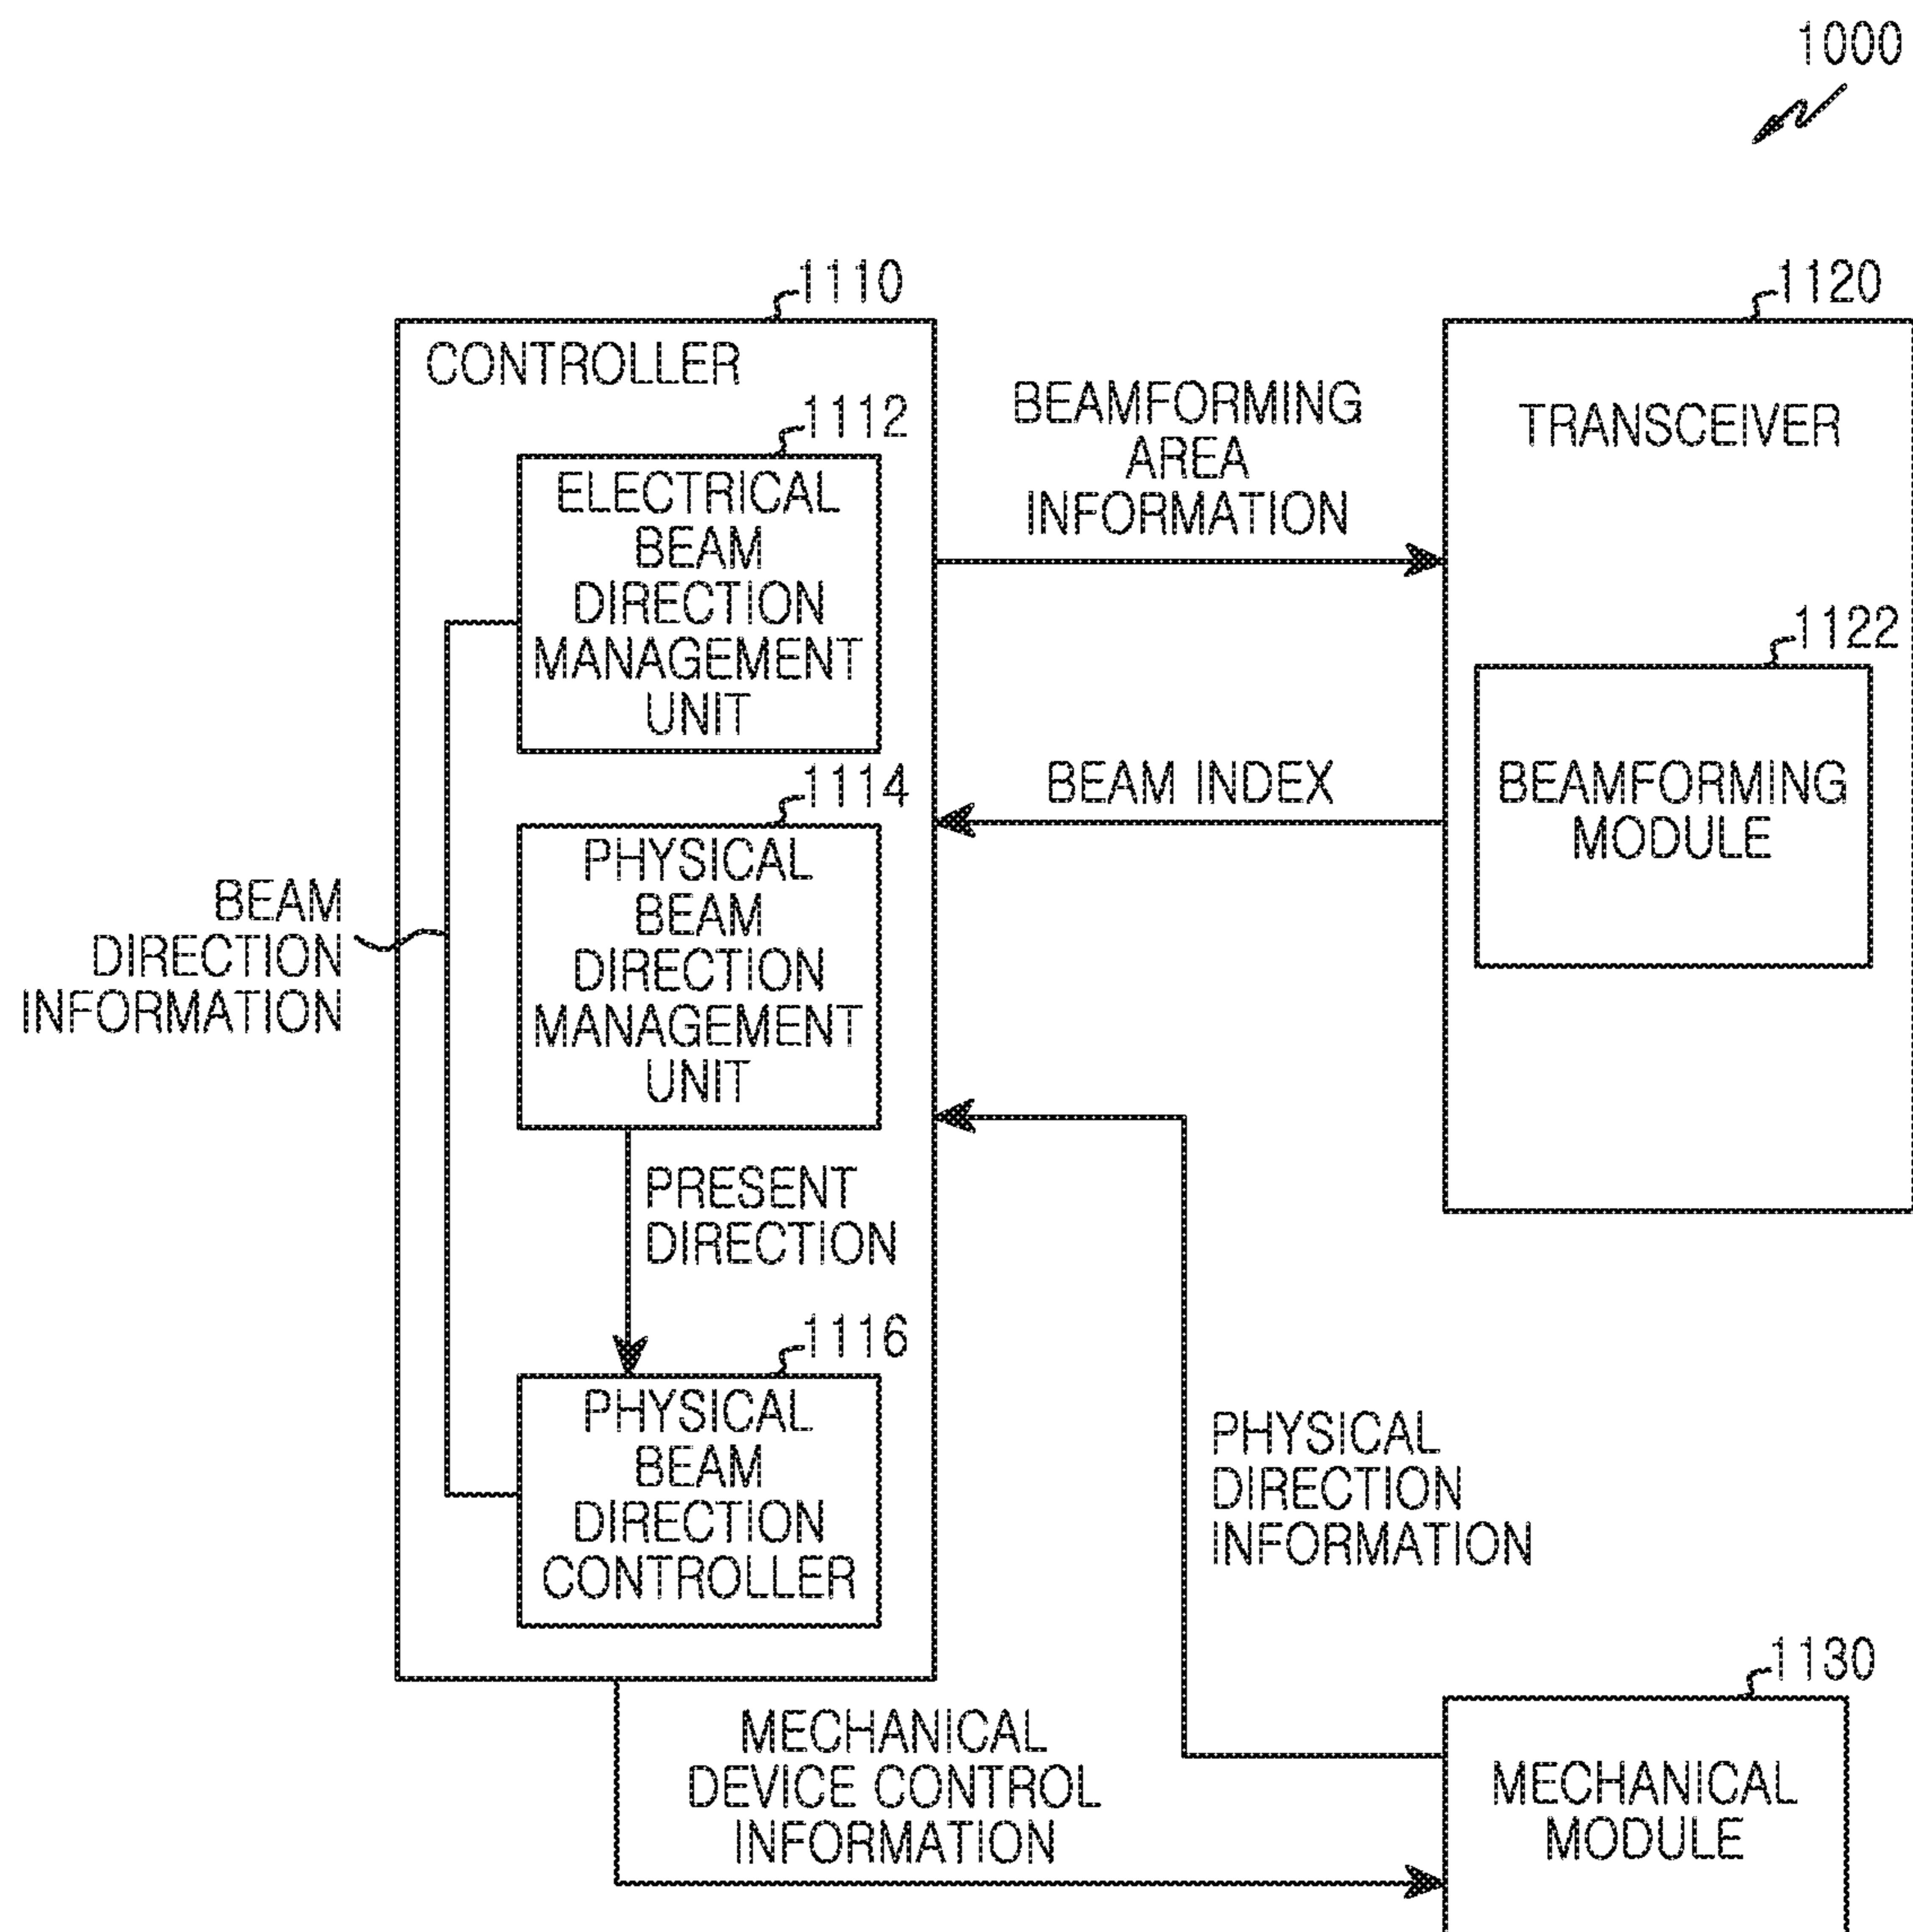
1000

1110

CONTROLLER

1112

ELECTRICAL BEAM DIRECTION MANAGEMENT UNIT

1114

PHYSICAL BEAM DIRECTION MANAGEMENT UNIT

PRESENT DIRECTION

1116

PHYSICAL BEAM DIRECTION CONTROLLER

BEAM DIRECTION INFORMATION

BEAMFORMING AREA INFORMATION

BEAM INDEX

1120

TRANSCEIVER

1122

BEAMFORMING MODULE

PHYSICAL DIRECTION INFORMATION

MECHANICAL DEVICE CONTROL INFORMATION

1130

MECHANICAL MODULE